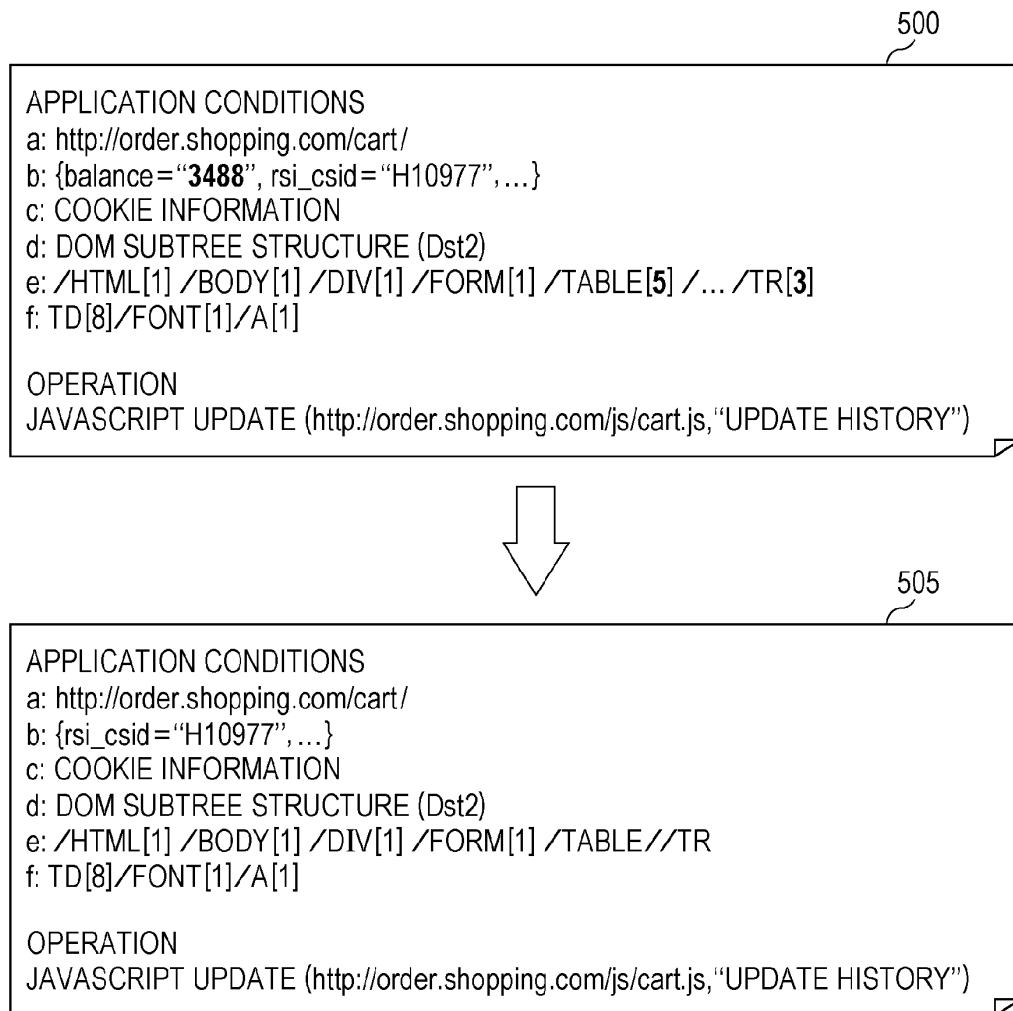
500

APPLICATION CONDITIONS
a: http://order.shopping.com/cart/
b: {balance="3488", rsi_csid="H10977", ...}
c: COOKIE INFORMATION
d: DOM SUBTREE STRUCTURE (Dst2)
e: /HTML[1] /BODY[1] /DIV[1] /FORM[1] /TABLE[5] /... /TR[3]
f: TD[8]/FONT[1]/A[1]

OPERATION
JAVASCRIPT UPDATE (http://order.shopping.com/js/cart.js,"UPDATE HISTORY")

505

APPLICATION CONDITIONS
a: http://order.shopping.com/cart/
b: {rsi_csid="H10977", ...}
c: COOKIE INFORMATION
d: DOM SUBTREE STRUCTURE (Dst2)
e: /HTML[1] /BODY[1] /DIV[1] /FORM[1] /TABLE//TR
f: TD[8]/FONT[1]/A[1]

OPERATION
JAVASCRIPT UPDATE (http://order.shopping.com/js/cart.js,"UPDATE HISTORY")